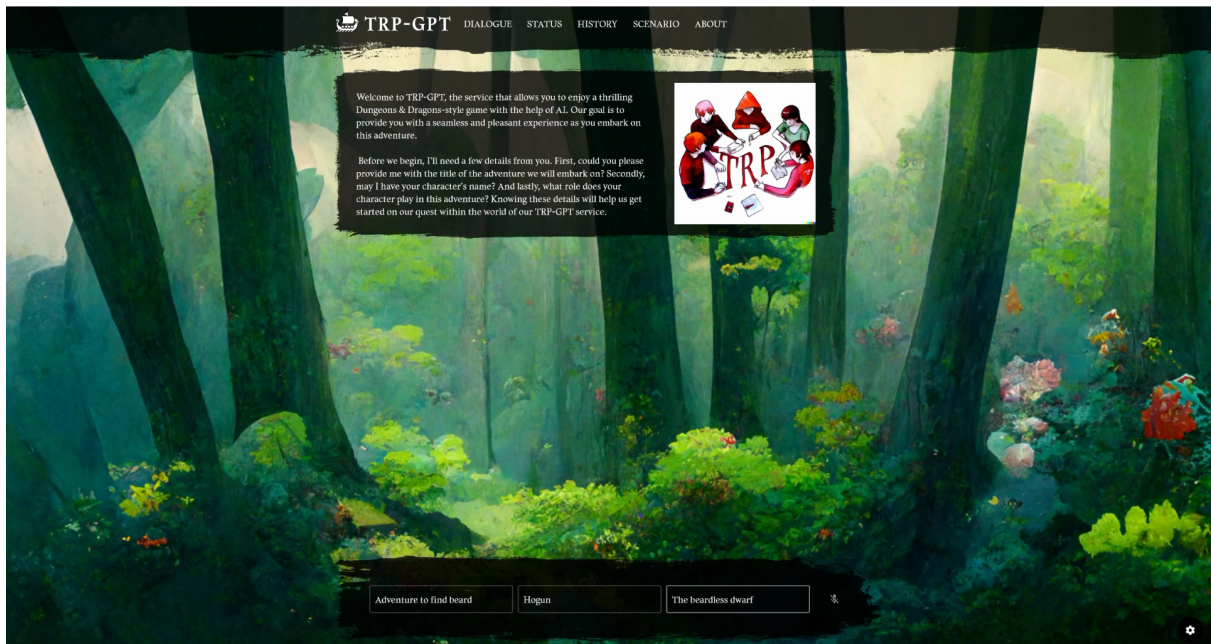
TRP-GPT DIALOGUE STATUS HISTORY SCENARIO ABOUT

Welcome to TRP-GPT, the service that allows you to enjoy a thrilling Dungeons & Dragons-style game with the help of AI. Our goal is to provide you with a seamless and pleasant experience as you embark on this adventure.

Before we begin, I'll need a few details from you. First, could you please provide me with the title of the adventure we will embark on? Secondly, may I have your character's name? And lastly, what role does your character play in this adventure? Knowing these details will help us get started on our quest within the world of our TRP-GPT service.

TRP

Adventure to find beard
Hogun
The beardless dwarf